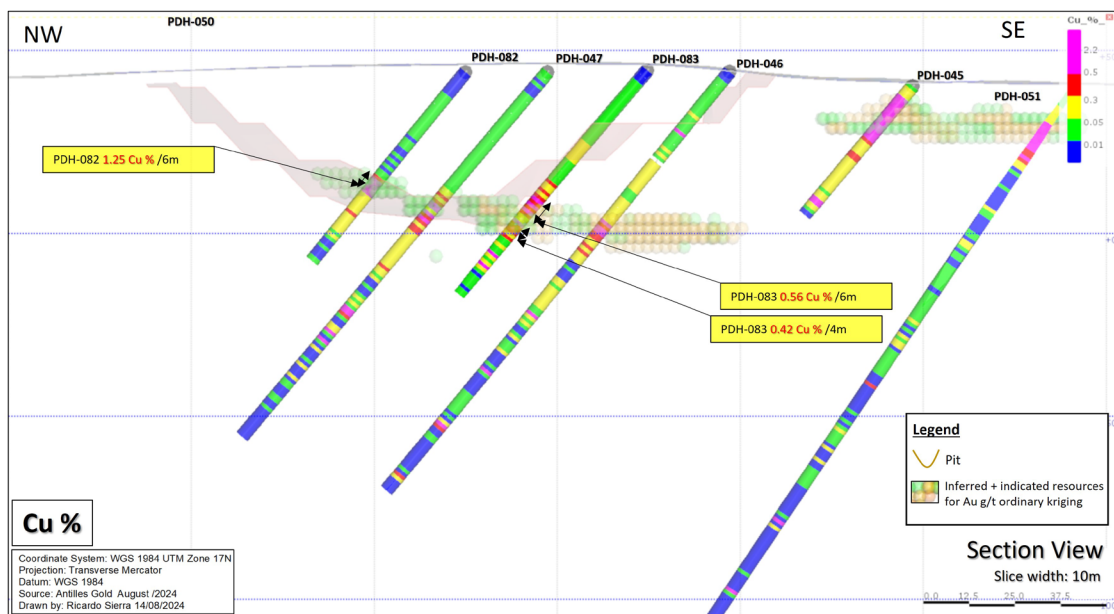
NW

PDH-050

SE

Cu_%

2.2

0.5

0.3

0.05

0.01

PDH-082

PDH-047

PDH-083

PDH-046

PDH-045

PDH-051

PDH-082 1.25 Cu % /6m

PDH-083 0.56 Cu % /6m

PDH-083 0.42 Cu % /4m

Legend

Pit

Inferred + indicated resources for Au g/t ordinary kriging

Cu %

Coordinate System: WGS 1984 UTM Zone 17N
Projection: Transverse Mercator
Datum: WGS 1984
Source: Antilles Gold August /2024
Drawn by: Ricardo Sierra 14/08/2024

Section View

Slice width: 10m

0.0 12.5 25.0 37.5